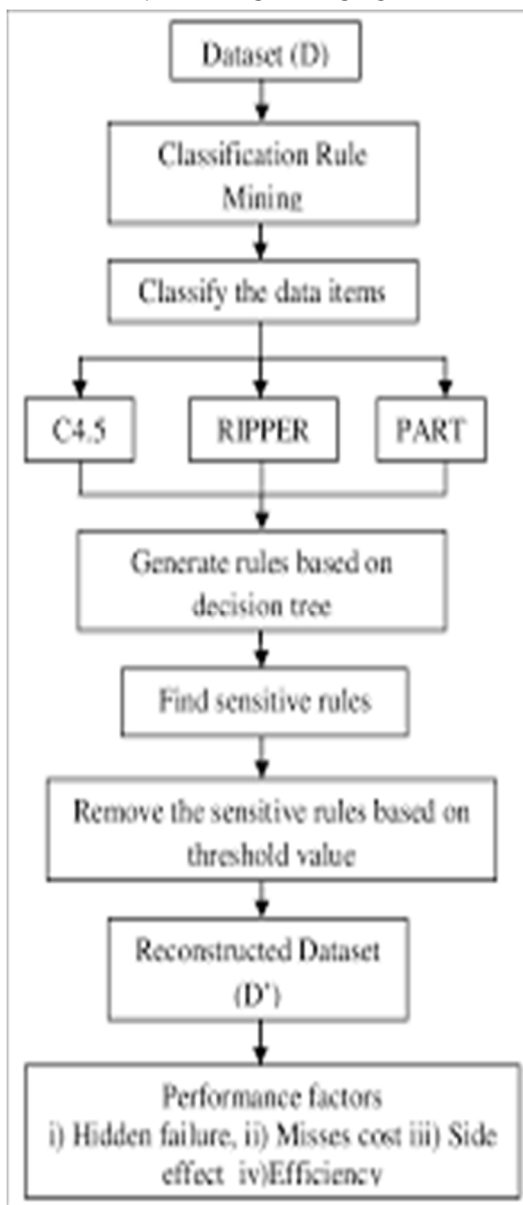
Dataset (D)

Classification Rule Mining

Classify the data items

C4.5

RIPPER

PART

Generate rules based on decision tree

Find sensitive rules

Remove the sensitive rules based on threshold value

Reconstructed Dataset (D')

Performance factors
i) Hidden failure, ii) Misses cost iii) Side effect iv)Efficiency